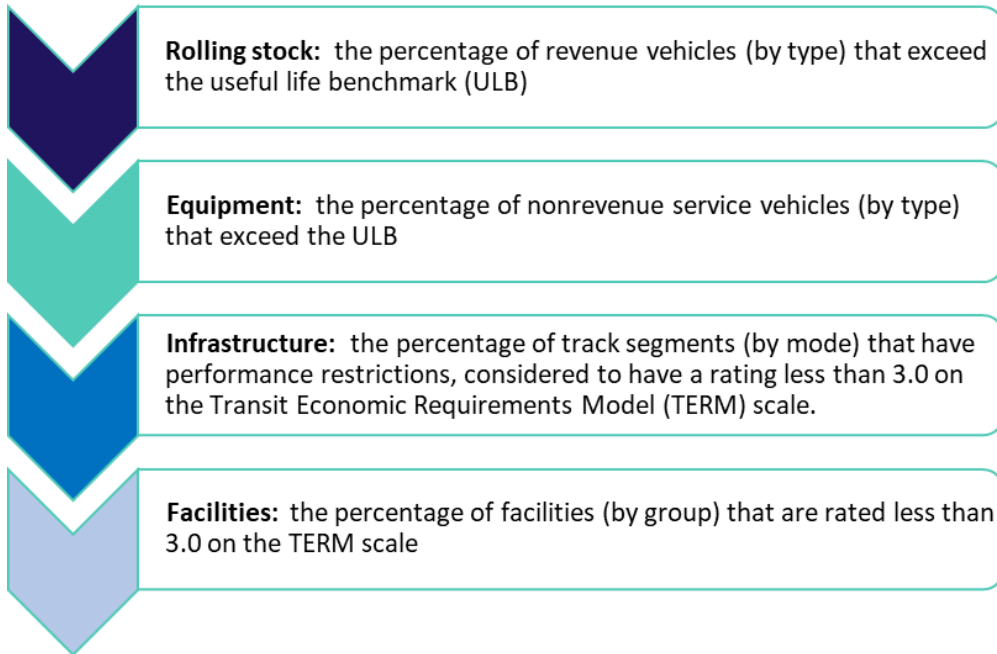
**Rolling stock:** the percentage of revenue vehicles (by type) that exceed the useful life benchmark (ULB)

**Equipment:** the percentage of nonrevenue service vehicles (by type) that exceed the ULB

**Infrastructure:** the percentage of track segments (by mode) that have performance restrictions, considered to have a rating less than 3.0 on the Transit Economic Requirements Model (TERM) scale.

**Facilities:** the percentage of facilities (by group) that are rated less than 3.0 on the TERM scale